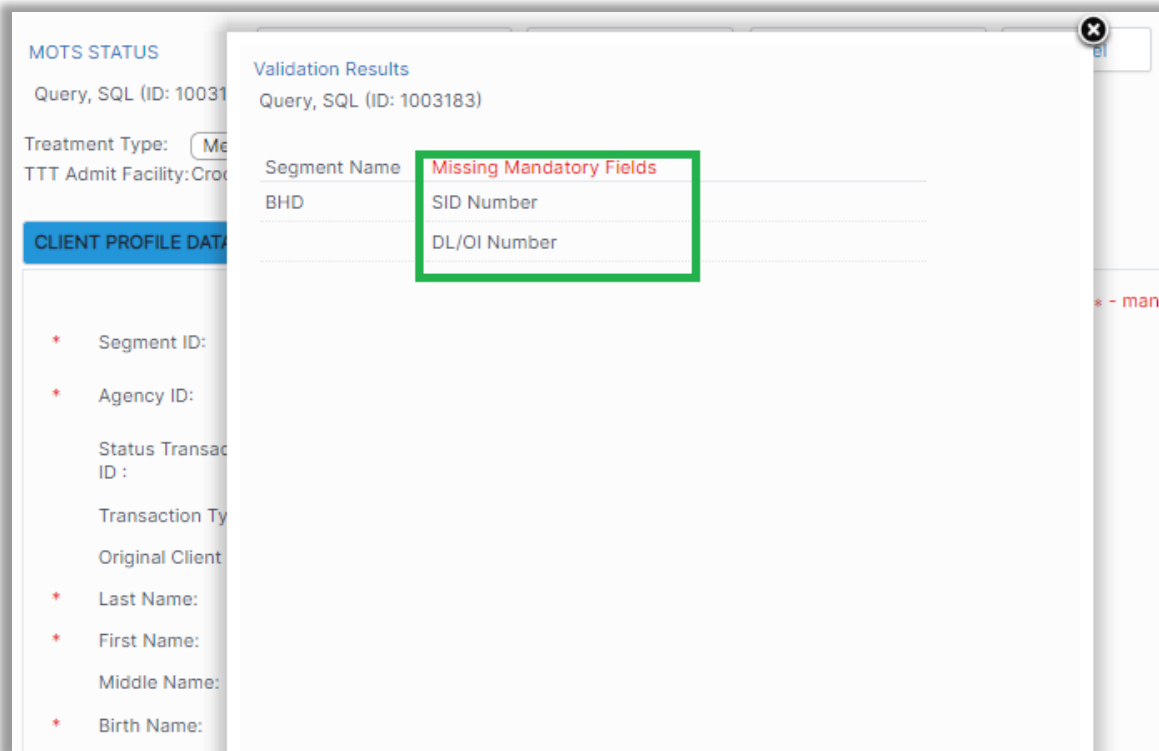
MOTS STATUS

Query, SQL (ID: 10031

Treatment Type: Me
TTT Admit Facility: Croc

CLIENT PROFILE DATA

\* Segment ID:

\* Agency ID:

Status Transac ID :

Transaction Ty

Original Client

\* Last Name:

\* First Name:

Middle Name:

\* Birth Name:

\* - man

el

Validation Results
Query, SQL (ID: 1003183)

| Segment Name | Missing Mandatory Fields |
|---|---|
| BHD | SID Number |
| | DL/OI Number |